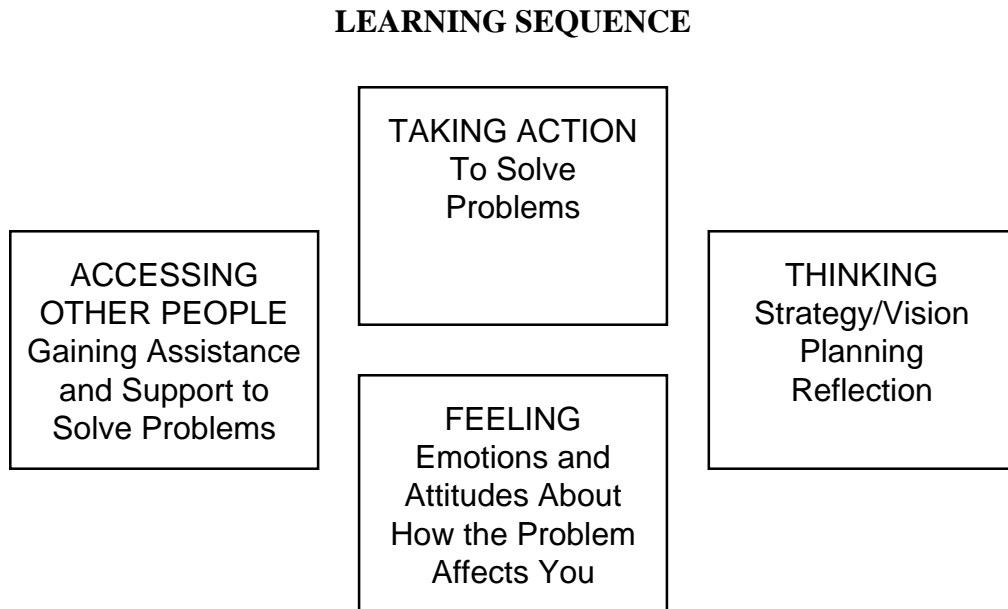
LEARNING SEQUENCE

TAKING ACTION
To Solve
Problems

ACCESSING
OTHER PEOPLE
Gaining Assistance
and Support to
Solve Problems

THINKING
Strategy/Vision
Planning
Reflection

FEELING
Emotions and
Attitudes About
How the Problem
Affects You